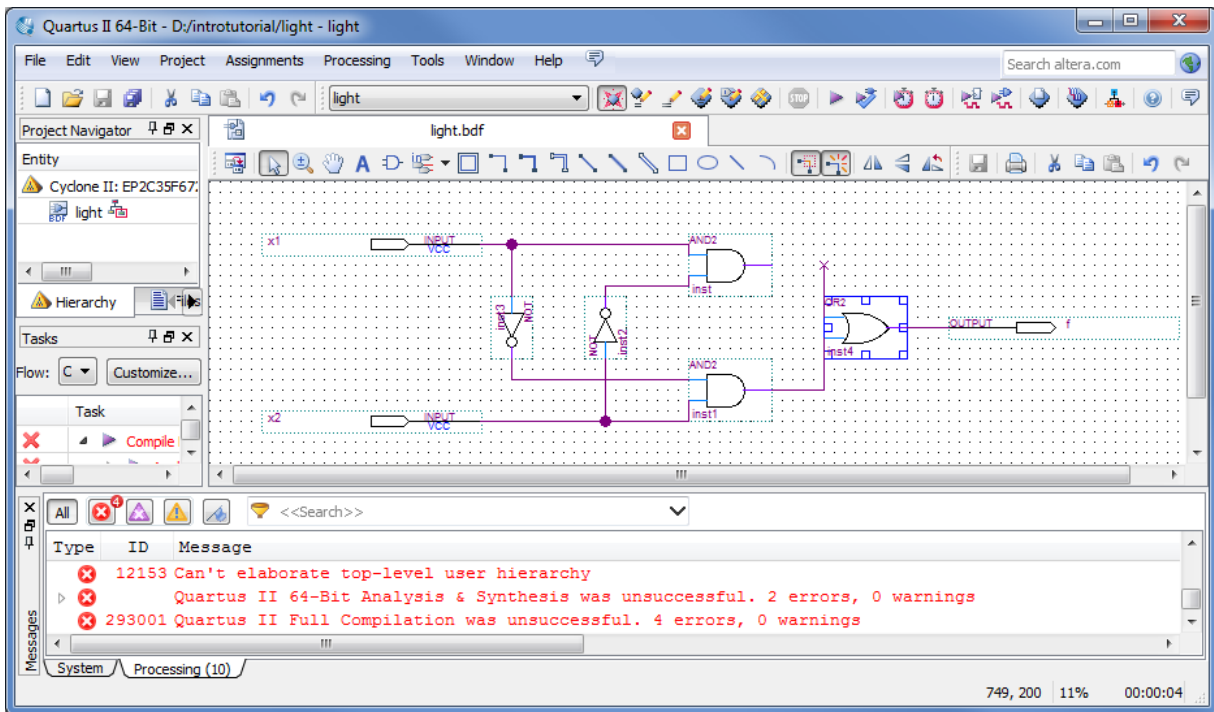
Quartus II 64-Bit - D:/introtutorial/light - light

File Edit View Project Assignments Processing Tools Window Help

Search altera.com

light

Project Navigator

Entity

Cyclone II: EP2C35F67

light

Hierarchy

Tasks

Flow: C

Customize...

Task

Compile

light.bdf

x1

INPUT VCC

AND2

inst

NOT inst3

NOT inst2

OR2

inst4

OUTPUT

f

AND2

inst1

x2

INPUT VCC

All

4

<<Search>>

| Type | ID | Message |
|---|---|---|
| | 12153 | Can't elaborate top-level user hierarchy |
| | | Quartus II 64-Bit Analysis & Synthesis was unsuccessful. 2 errors, 0 warnings |
| | 293001 | Quartus II Full Compilation was unsuccessful. 4 errors, 0 warnings |

Messages

System

Processing (10)

749, 200 11% 00:00:04